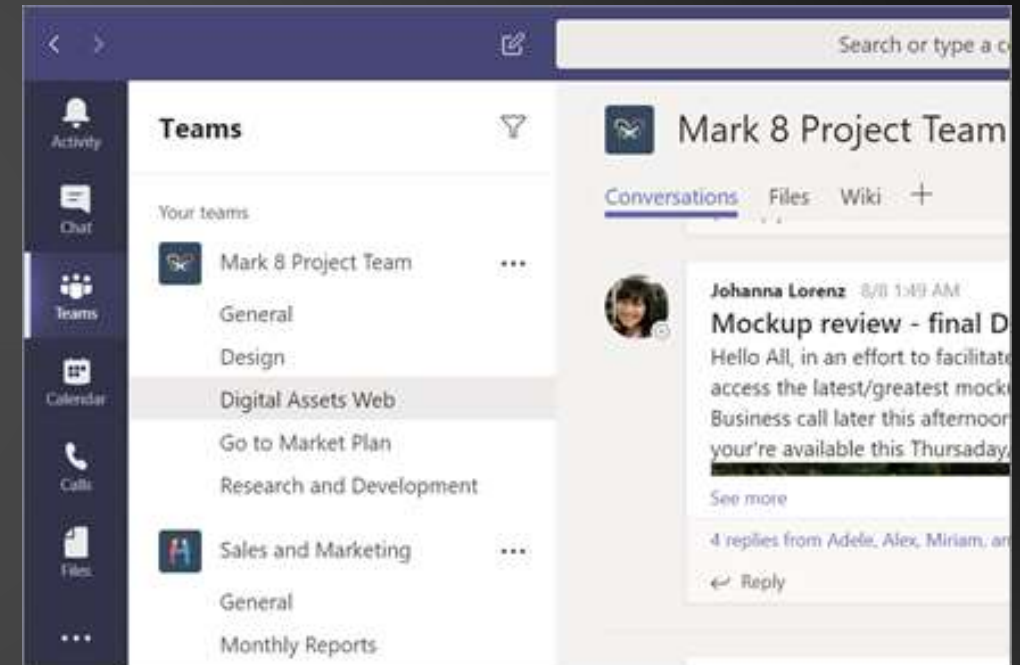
Search or type a c

Activity
Chat
Teams
Calendar
Calls
Files
...

Teams

Your teams

Mark 8 Project Team ...
General
Design
Digital Assets Web
Go to Market Plan
Research and Development

Sales and Marketing ...
General
Monthly Reports

Mark 8 Project Team

Conversations Files Wiki +

Johanna Lorenz 8/8 1:49 AM
Mockup review - final D
Hello All, in an effort to facilitate
access the latest/greatest mock
Business call later this afternoon
your're available this Thursday,
See more
4 replies from Adele, Alex, Miriam, an
Reply